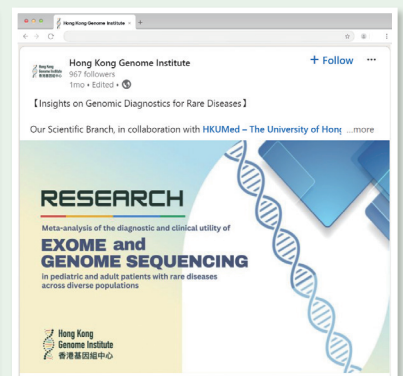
Hong Kong Genome Institute ×

Hong Kong Genome Institute 香港基因組中心

Hong Kong Genome Institute
967 followers
1mo • Edited •

+ Follow

【Insights on Genomic Diagnostics for Rare Diseases】

Our Scientific Branch, in collaboration with HKUMed – The University of Hong ...more

RESEARCH

Meta-analysis of the diagnostic and clinical utility of

EXOME and GENOME SEQUENCING

in pediatric and adult patients with rare diseases across diverse populations

Hong Kong Genome Institute 香港基因組中心